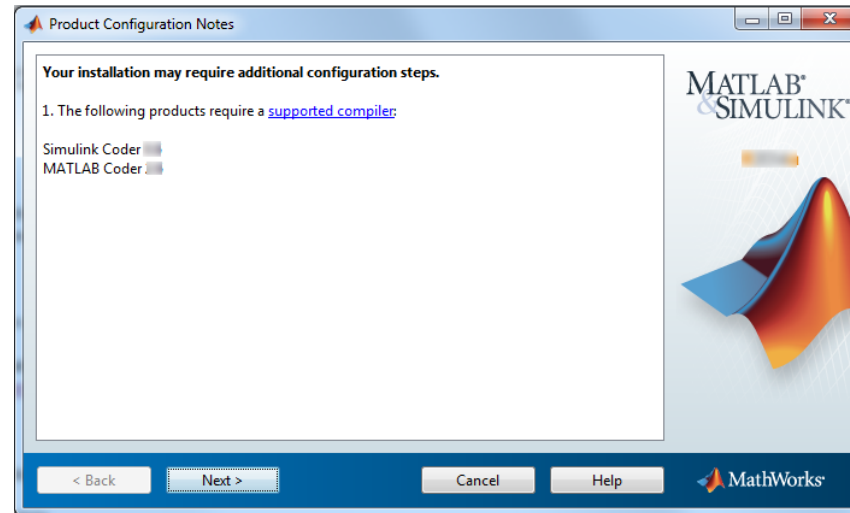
Product Configuration Notes

Your installation may require additional configuration steps.

1. The following products require a supported compiler:

Simulink Coder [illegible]
MATLAB Coder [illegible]

MATLAB®
&SIMULINK®

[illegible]

< Back
Next >
Cancel
Help

MathWorks®